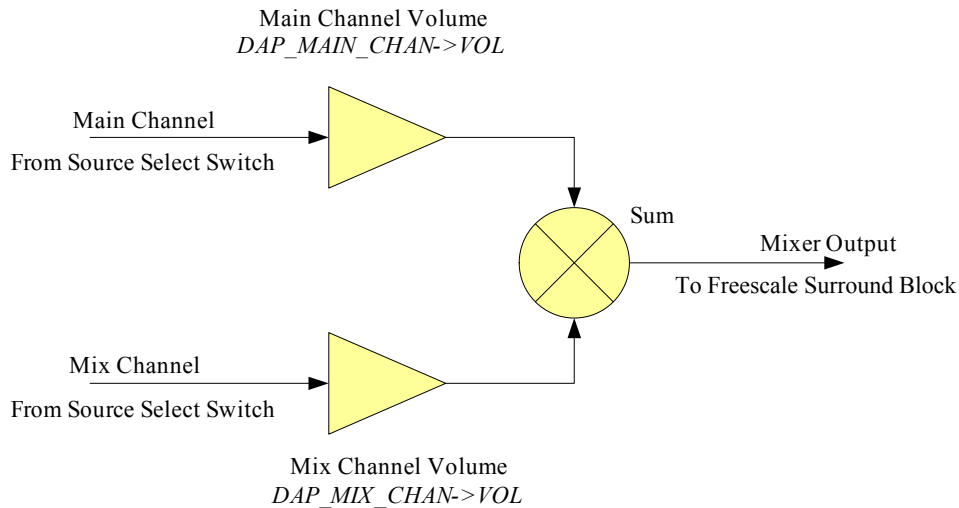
Main Channel Volume
*DAP_MAIN_CHAN->VOL*

Main Channel
From Source Select Switch

Sum

Mixer Output
To Freescale Surround Block

Mix Channel
From Source Select Switch

Mix Channel Volume
*DAP_MIX_CHAN->VOL*